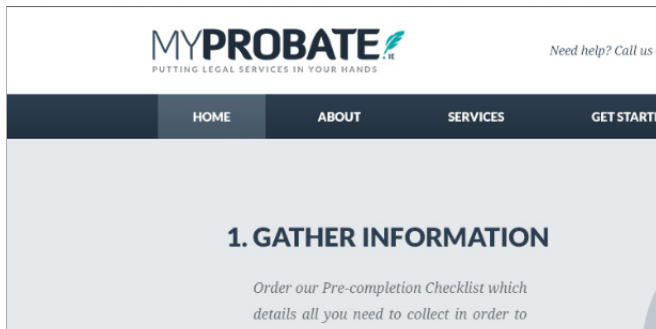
MYPROBATE.ie
PUTTING LEGAL SERVICES IN YOUR HANDS

Need help? Call us

HOME ABOUT SERVICES GET STARTI

1. GATHER INFORMATION

Order our Pre-completion Checklist which details all you need to collect in order to